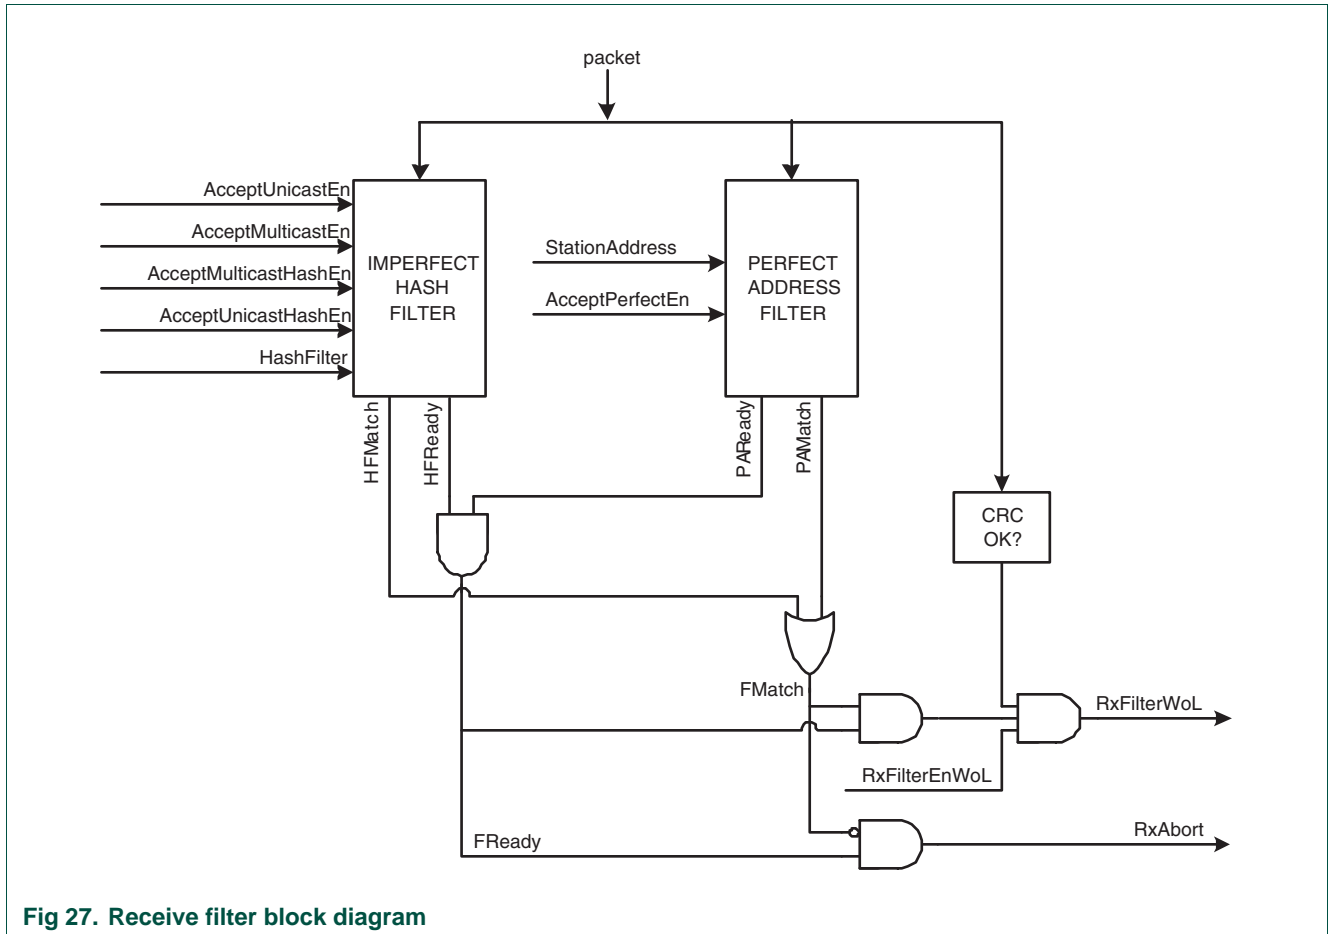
packet

AcceptUnicastEn
AcceptMulticastEn
AcceptMulticastHashEn
AcceptUnicastHashEn
HashFilter

IMPERFECT HASH FILTER

StationAddress
AcceptPerfectEn

PERFECT ADDRESS FILTER

HFMatch
HFReady
PAReady
PAMatch

CRC OK?

FMatch
RxFilterWoL
RxFilterEnWoL
FReady
RxAbort

Fig 27. Receive filter block diagram